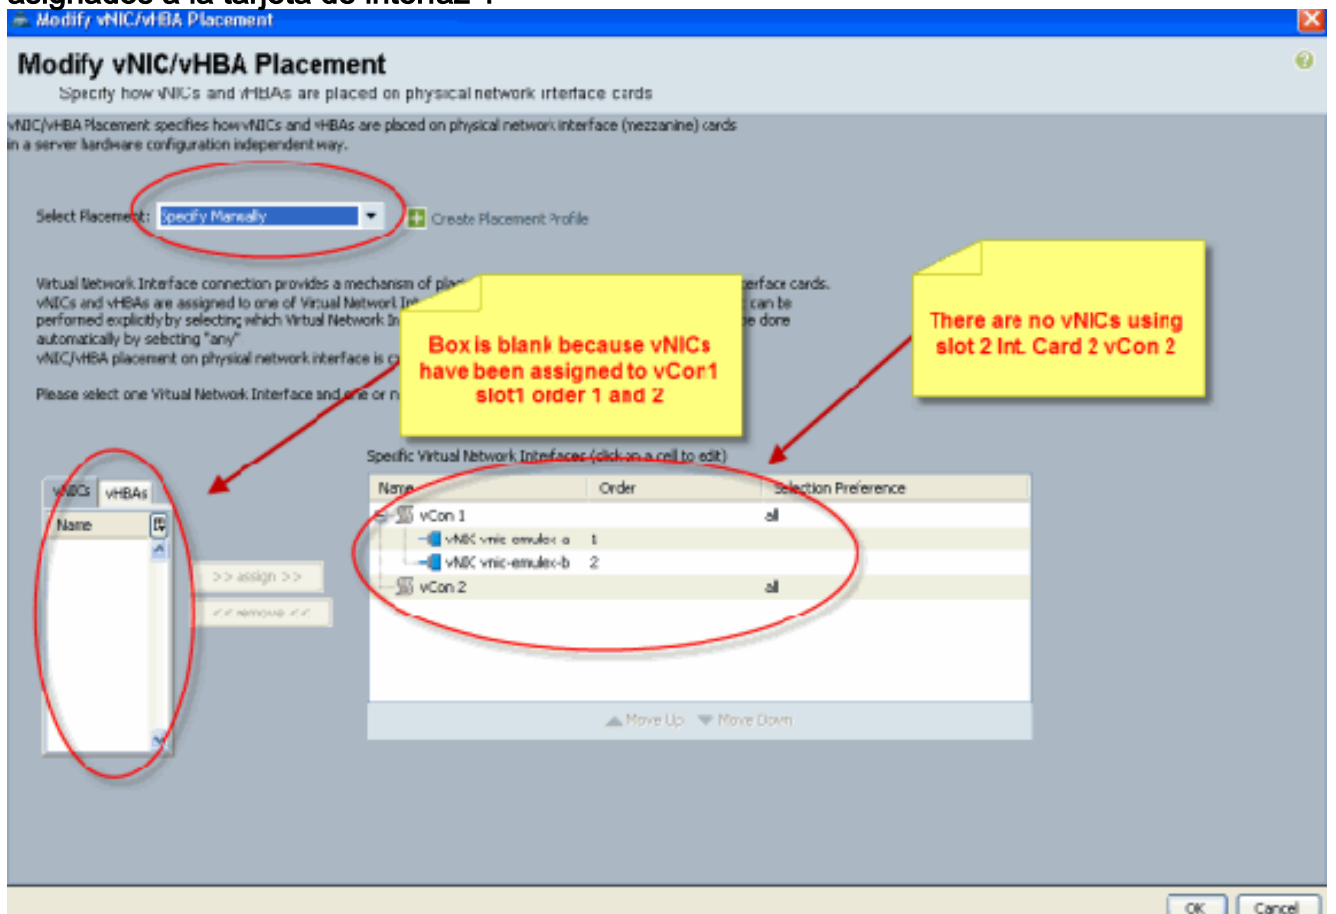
asignados a la tarjeta de interfaz 1

Modify vNIC/vHBA Placement

Modify vNIC/vHBA Placement

Specify how vNICs and vHBAs are placed on physical network interface cards

vNIC/vHBA Placement specifies how vNICs and vHBAs are placed on physical network interface (mezzanine) cards in a server hardware configuration independent way.

Select Placement: Specify Manually

Create Placement Profile

Virtual Network Interface connection provides a mechanism of pla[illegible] erface cards. vNICs and vHBAs are assigned to one of Virtual Network In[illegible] can be performed explicitly by selecting which Virtual Network In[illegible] e done automatically by selecting "any". vNIC/vHBA placement on physical network interface is c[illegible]

Please select one Virtual Network Interface and one or n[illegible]

Box is blank because vNICs have been assigned to vCon1 slot1 order 1 and 2

There are no vNICs using slot 2 Int. Card 2 vCon 2

vNICs vHBAs

Name

>> assign >>

<< remove <<

Specific Virtual Network Interfaces (click on a cell to edit)

| Name | Order | Selection Preference |
|---|---|---|
| vCon 1 | | all |
| vNIC vnic-emulex-a | 1 | |
| vNIC vnic-emulex-b | 2 | |
| vCon 2 | | all |

Move Up Move Down

OK Cancel